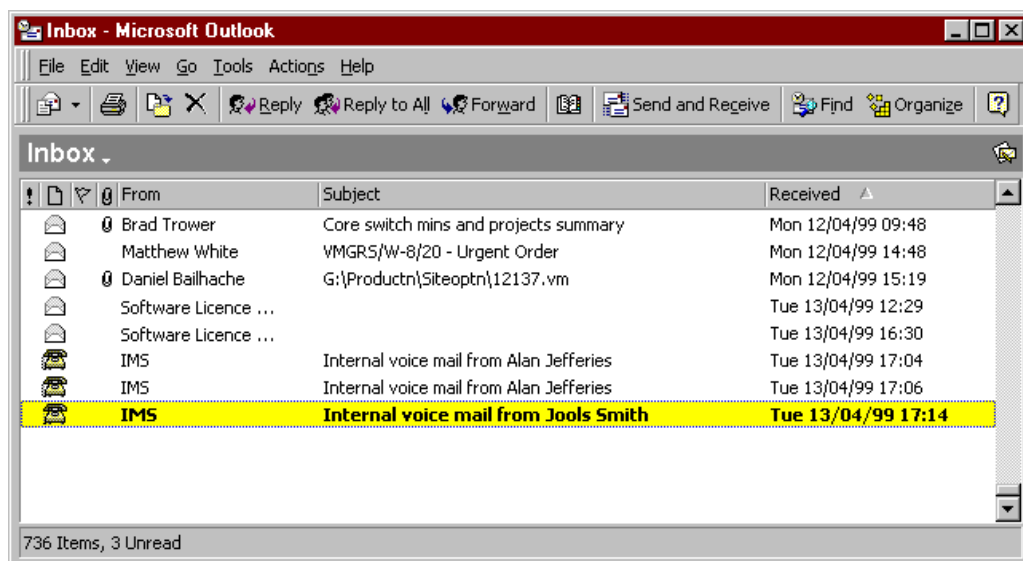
Inbox - Microsoft Outlook

File Edit View Go Tools Actions Help

Reply Reply to All Forward Send and Receive Find Organize

Inbox

| ! | | | | From | Subject | Received |
|---|---|---|---|---|---|---|
| | | | | Brad Trower | Core switch mins and projects summary | Mon 12/04/99 09:48 |
| | | | | Matthew White | VMGRS/W-8/20 - Urgent Order | Mon 12/04/99 14:48 |
| | | | | Daniel Bailhache | G:\Productn\Siteoptn\12137.vm | Mon 12/04/99 15:19 |
| | | | | Software Licence ... | | Tue 13/04/99 12:29 |
| | | | | Software Licence ... | | Tue 13/04/99 16:30 |
| | | | | IMS | Internal voice mail from Alan Jefferies | Tue 13/04/99 17:04 |
| | | | | IMS | Internal voice mail from Alan Jefferies | Tue 13/04/99 17:06 |
| | | | | IMS | Internal voice mail from Jools Smith | Tue 13/04/99 17:14 |

736 Items, 3 Unread